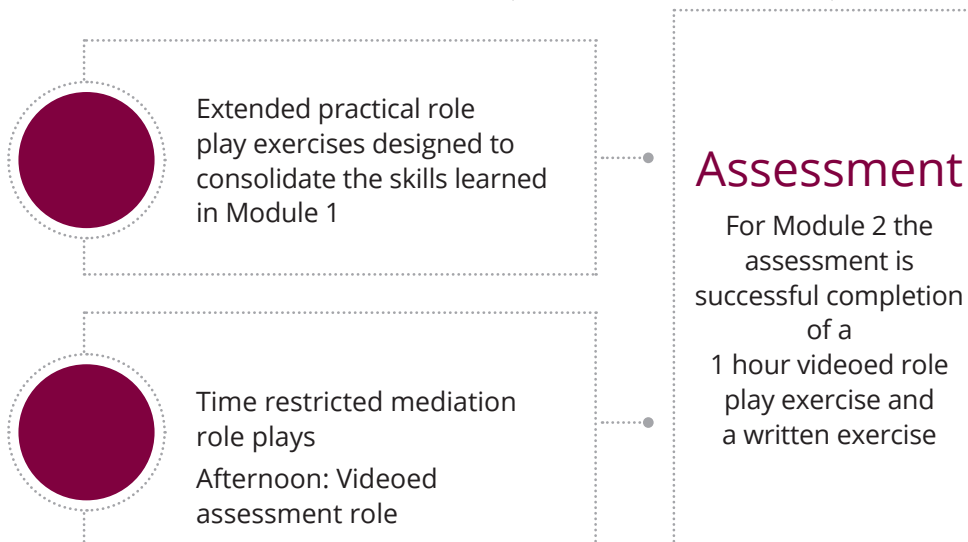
Extended practical role play exercises designed to consolidate the skills learned in Module 1

Time restricted mediation role plays

Afternoon: Videoed assessment role

Assessment

For Module 2 the assessment is successful completion of a 1 hour videoed role play exercise and a written exercise